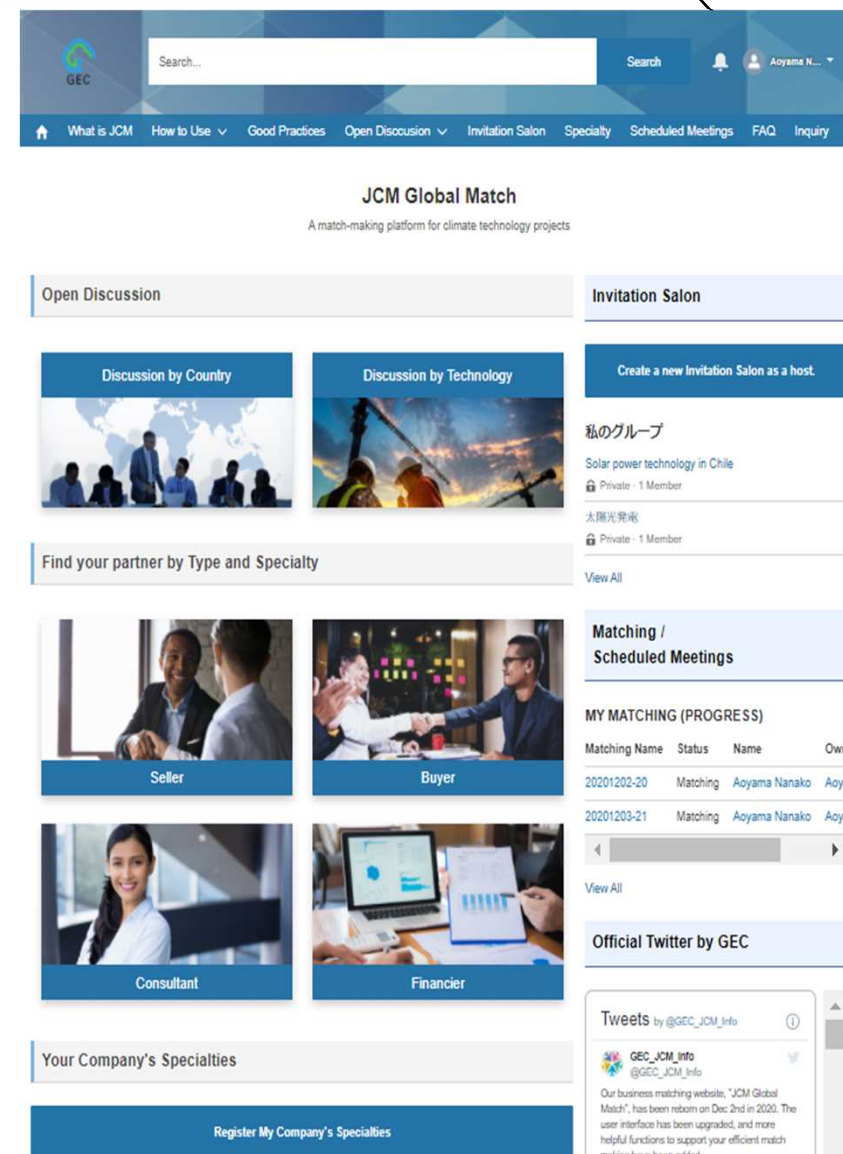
GEC

Search...

Search

Aoyama N...

What is JCM How to Use Good Practices Open Discussion Invitation Salon Specialty Scheduled Meetings FAQ Inquiry

JCM Global Match

A match-making platform for climate technology projects

Open Discussion

Discussion by Country

Discussion by Technology

Find your partner by Type and Specialty

Seller

Buyer

Consultant

Financier

Your Company's Specialties

Register My Company's Specialties

Invitation Salon

Create a new Invitation Salon as a host.

私のグループ

Solar power technology in Chile

Private · 1 Member

太陽光発電

Private · 1 Member

View All

Matching / Scheduled Meetings

MY MATCHING (PROGRESS)

| Matching Name | Status | Name | Ow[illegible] |
|---|---|---|---|
| 20201202-20 | Matching | Aoyama Nanako | Aoy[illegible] |
| 20201203-21 | Matching | Aoyama Nanako | Aoy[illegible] |

View All

Official Twitter by GEC

Tweets by @GEC_JCM_Info

GEC_JCM_Info
@GEC_JCM_Info

Our business matching website, "JCM Global Match", has been reborn on Dec 2nd in 2020. The user interface has been upgraded, and more helpful functions to support your efficient match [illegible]